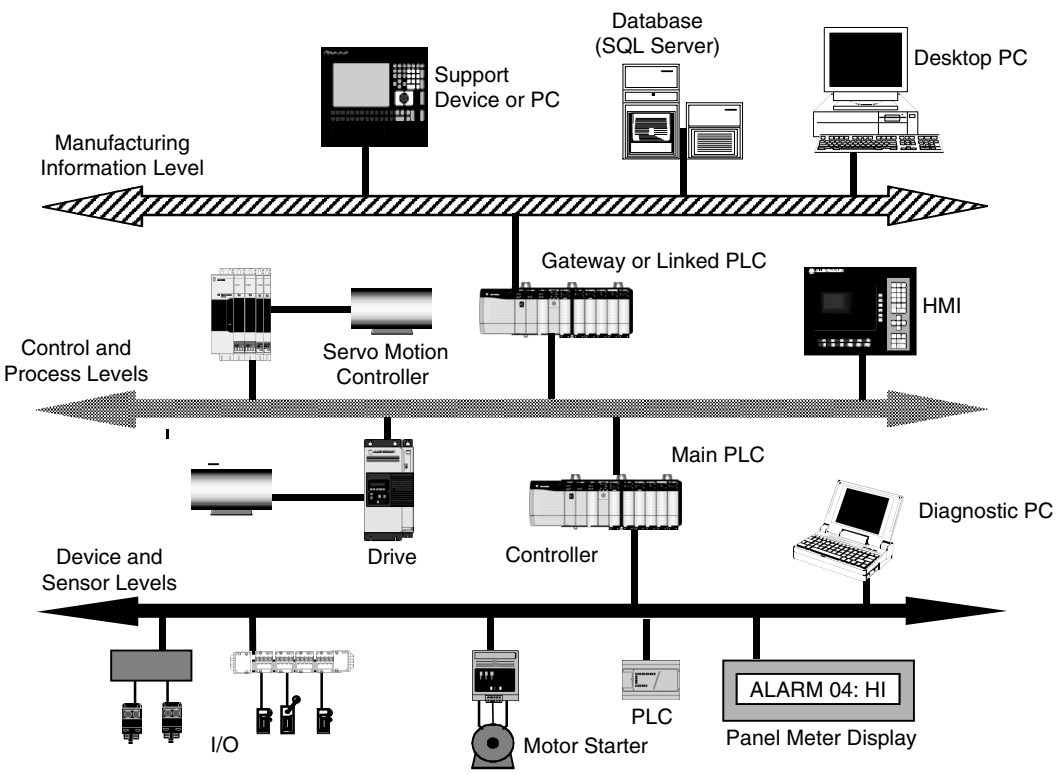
Database (SQL Server)

Support Device or PC

Desktop PC

Manufacturing Information Level

Gateway or Linked PLC

HMI

Control and Process Levels

Servo Motion Controller

Main PLC

Diagnostic PC

Drive

Controller

Device and Sensor Levels

I/O

Motor Starter

PLC

ALARM 04: HI

Panel Meter Display